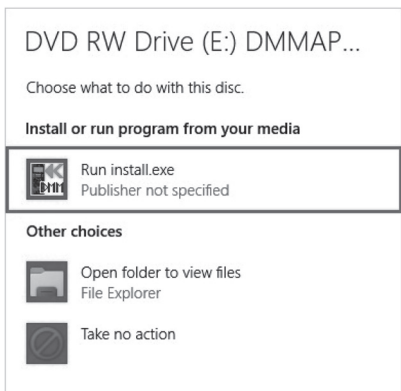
DVD RW Drive (E:) DMMAP...

Choose what to do with this disc.

Install or run program from your media

DMM

Run install.exe
Publisher not specified

Other choices

Open folder to view files
File Explorer

Take no action